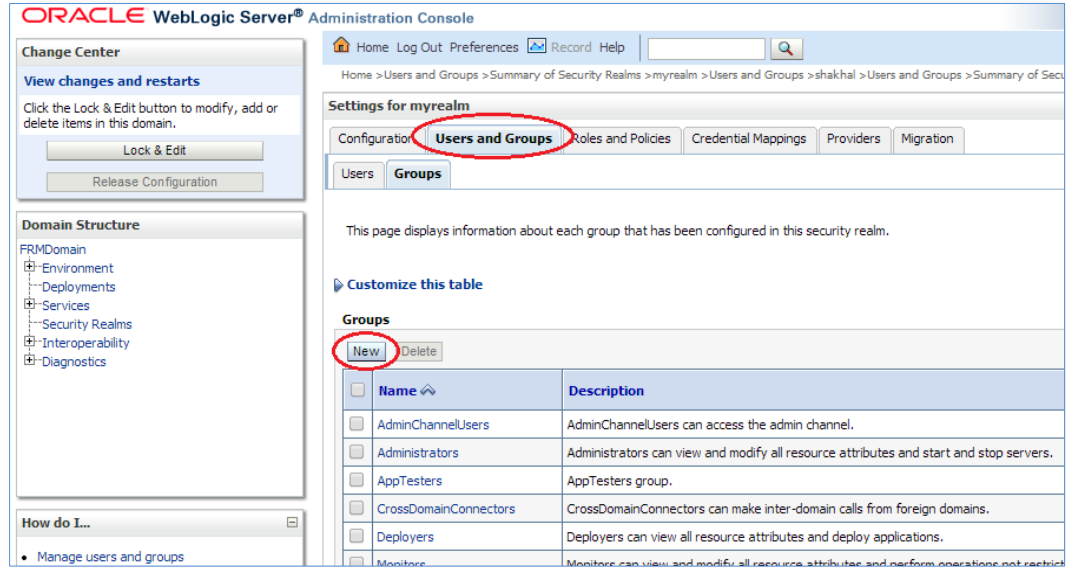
ORACLE WebLogic Server® Administration Console

Change Center

View changes and restarts

Click the Lock & Edit button to modify, add or delete items in this domain.

Lock & Edit

Release Configuration

Domain Structure

FRMDomain
Environment
Deployments
Services
Security Realms
Interoperability
Diagnostics

How do I...

• Manage users and groups

Home Log Out Preferences Record Help

Home >Users and Groups >Summary of Security Realms >myrealm >Users and Groups >shakhal >Users and Groups >Summary of Secu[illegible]

Settings for myrealm

Configuration | Users and Groups | Roles and Policies | Credential Mappings | Providers | Migration

Users | Groups

This page displays information about each group that has been configured in this security realm.

Customize this table

Groups

New Delete

| | Name | Description |
|---|---|---|
| | AdminChannelUsers | AdminChannelUsers can access the admin channel. |
| | Administrators | Administrators can view and modify all resource attributes and start and stop servers. |
| | AppTesters | AppTesters group. |
| | CrossDomainConnectors | CrossDomainConnectors can make inter-domain calls from foreign domains. |
| | Deployers | Deployers can view all resource attributes and deploy applications. |
| | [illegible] | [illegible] |